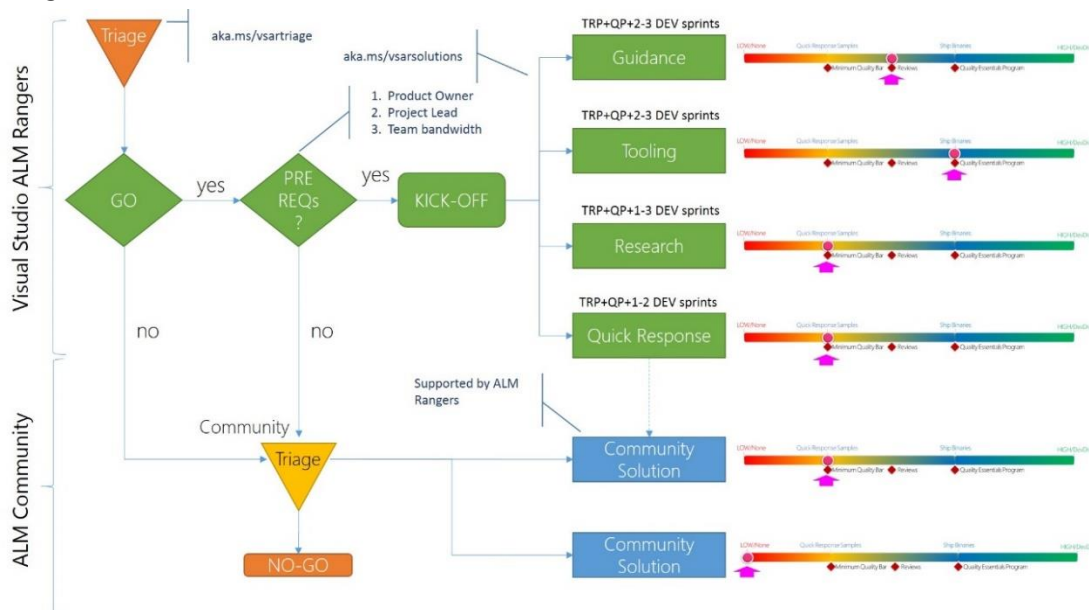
Visual Studio ALM Rangers

ALM Community

Triage

aka.ms/vsartriage

aka.ms/vsarsolutions

1. Product Owner
2. Project Lead
3. Team bandwidth

GO

yes

PRE REQs ?

yes

KICK-OFF

no

no

Community

Triage

NO-GO

TRP+QP+2-3 DEV sprints

Guidance

LOW/None

Quick Response Samples

Ship Binaries

HIGH/DevDiv

Minimum Quality Bar

Reviews

Quality Essentials Program

TRP+QP+2-3 DEV sprints

Tooling

LOW/None

Quick Response Samples

Ship Binaries

HIGH/DevDiv

Minimum Quality Bar

Reviews

Quality Essentials Program

TRP+QP+1-3 DEV sprints

Research

LOW/None

Quick Response Samples

Ship Binaries

HIGH/DevDiv

Minimum Quality Bar

Reviews

Quality Essentials Program

TRP+QP+1-2 DEV sprints

Quick Response

LOW/None

Quick Response Samples

Ship Binaries

HIGH/DevDiv

Minimum Quality Bar

Reviews

Quality Essentials Program

Supported by ALM Rangers

Community Solution

LOW/None

Quick Response Samples

Ship Binaries

HIGH/DevDiv

Minimum Quality Bar

Reviews

Quality Essentials Program

Community Solution

LOW/None

Quick Response Samples

Ship Binaries

HIGH/DevDiv

Minimum Quality Bar

Reviews

Quality Essentials Program